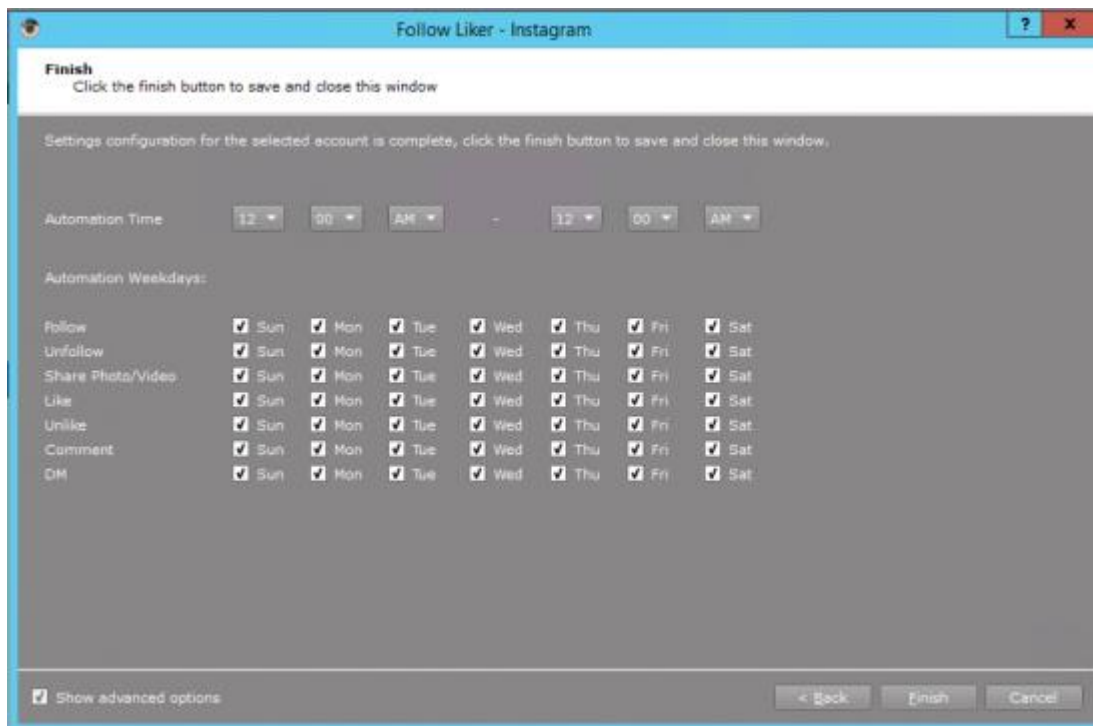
Follow Liker - Instagram

?

x

Finish
Click the finish button to save and close this window

Settings configuration for the selected account is complete, click the finish button to save and close this window.

Automation Time 12 00 AM - 12 00 AM

Automation Weekdays:

| | | | | | | | |
|---|---|---|---|---|---|---|---|
| Follow | Sun | Mon | Tue | Wed | Thu | Fri | Sat |
| Unfollow | Sun | Mon | Tue | Wed | Thu | Fri | Sat |
| Share Photo/Video | Sun | Mon | Tue | Wed | Thu | Fri | Sat |
| Like | Sun | Mon | Tue | Wed | Thu | Fri | Sat |
| Unlike | Sun | Mon | Tue | Wed | Thu | Fri | Sat |
| Comment | Sun | Mon | Tue | Wed | Thu | Fri | Sat |
| DM | Sun | Mon | Tue | Wed | Thu | Fri | Sat |

Show advanced options

< Back Finish Cancel